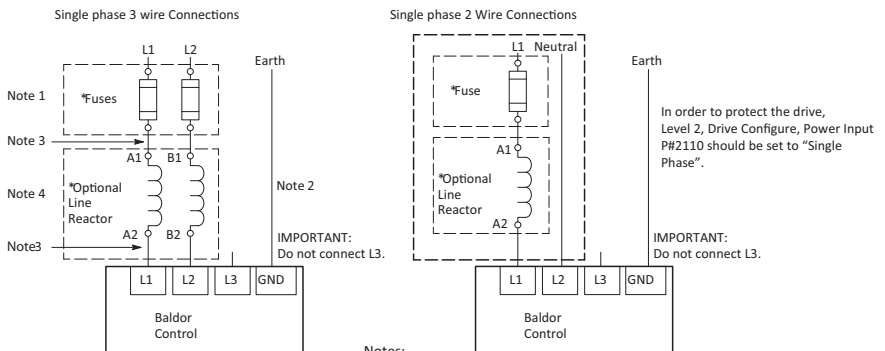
Single phase 3 wire Connections

L1 L2

Earth

Note 1

*Fuses

Note 3

A1 B1

Note 4

*Optional Line Reactor

Note 2

A2 B2

Note3

IMPORTANT: Do not connect L3.

L1 L2 L3 GND

Baldor Control

Single phase 2 Wire Connections

L1 Neutral

Earth

*Fuse

In order to protect the drive, Level 2, Drive Configure, Power Input P#2110 should be set to "Single Phase".

A1

*Optional Line Reactor

A2

IMPORTANT: Do not connect L3.

L1 L2 L3 GND

Baldor Control

Notes: